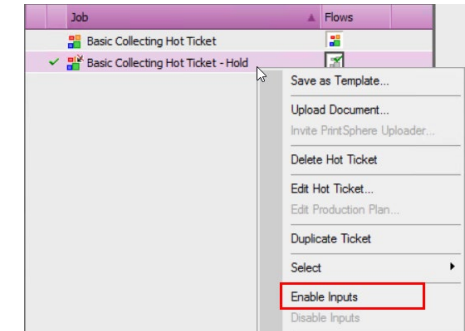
| Job | Flows |
|---|---|
| Basic Collecting Hot Ticket | |
| ✓ Basic Collecting Hot Ticket - Hold | |

Save as Template...
Upload Document...
Invite PrintSphere Uploader...
Delete Hot Ticket
Edit Hot Ticket...
Edit Production Plan...
Duplicate Ticket
Select
Enable Inputs
Disable Inputs